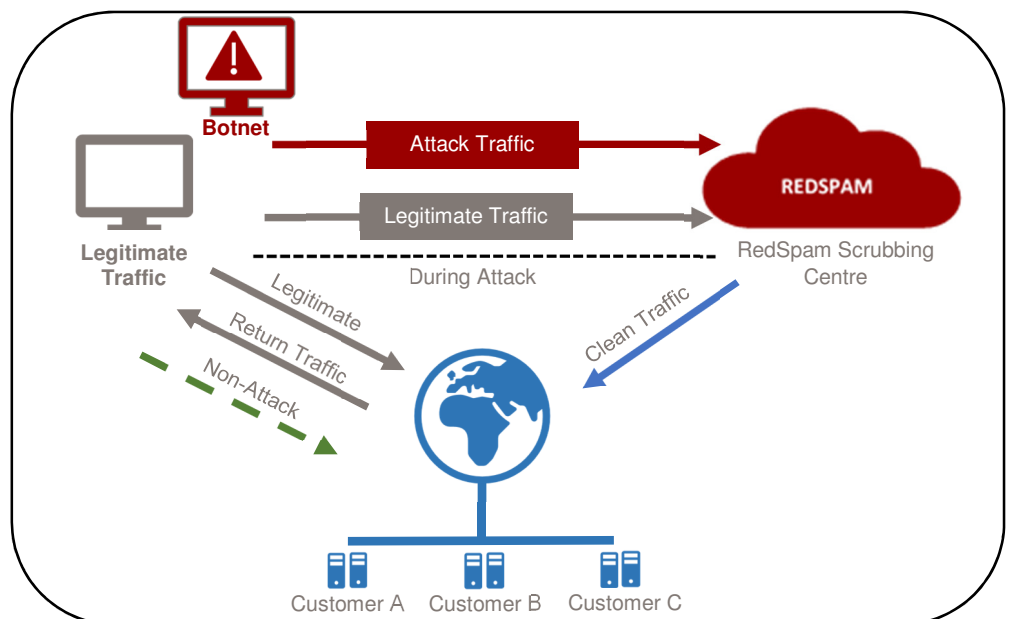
Botnet

Attack Traffic

REDSPAM

Legitimate Traffic

Legitimate Traffic

RedSpam Scrubbing Centre

During Attack

Legitimate

Return Traffic

Non-Attack

Clean Traffic

Customer A

Customer B

Customer C